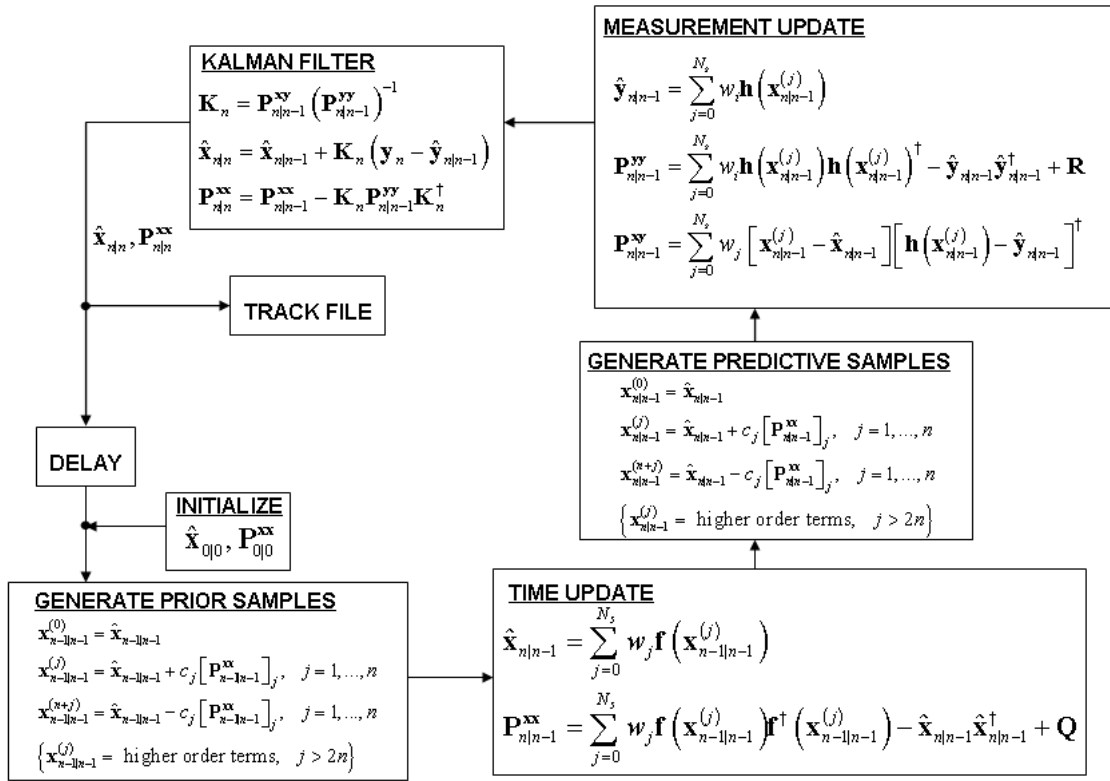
MEASUREMENT UPDATE

$\hat{\mathbf{y}}_{n|n-1} = \sum_{j=0}^{N_s} w_i \mathbf{h}\left(\mathbf{x}_{n|n-1}^{(j)}\right)$

$\mathbf{P}_{n|n-1}^{\mathbf{yy}} = \sum_{j=0}^{N_s} w_i \mathbf{h}\left(\mathbf{x}_{n|n-1}^{(j)}\right)\mathbf{h}\left(\mathbf{x}_{n|n-1}^{(j)}\right)^{\dagger} - \hat{\mathbf{y}}_{n|n-1}\hat{\mathbf{y}}_{n|n-1}^{\dagger} + \mathbf{R}$

$\mathbf{P}_{n|n-1}^{\mathbf{xy}} = \sum_{j=0}^{N_s} w_j \left[\mathbf{x}_{n|n-1}^{(j)} - \hat{\mathbf{x}}_{n|n-1}\right]\left[\mathbf{h}\left(\mathbf{x}_{n|n-1}^{(j)}\right) - \hat{\mathbf{y}}_{n|n-1}\right]^{\dagger}$

KALMAN FILTER

$\mathbf{K}_n = \mathbf{P}_{n|n-1}^{\mathbf{xy}}\left(\mathbf{P}_{n|n-1}^{\mathbf{yy}}\right)^{-1}$

$\hat{\mathbf{x}}_{n|n} = \hat{\mathbf{x}}_{n|n-1} + \mathbf{K}_n\left(\mathbf{y}_n - \hat{\mathbf{y}}_{n|n-1}\right)$

$\mathbf{P}_{n|n}^{\mathbf{xx}} = \mathbf{P}_{n|n-1}^{\mathbf{xx}} - \mathbf{K}_n\mathbf{P}_{n|n-1}^{\mathbf{yy}}\mathbf{K}_n^{\dagger}$

$\hat{\mathbf{x}}_{n|n}, \mathbf{P}_{n|n}^{\mathbf{xx}}$

TRACK FILE

DELAY

INITIALIZE
$\hat{\mathbf{x}}_{0|0}, \mathbf{P}_{0|0}^{\mathbf{xx}}$

GENERATE PREDICTIVE SAMPLES

$\mathbf{x}_{n|n-1}^{(0)} = \hat{\mathbf{x}}_{n|n-1}$

$\mathbf{x}_{n|n-1}^{(j)} = \hat{\mathbf{x}}_{n|n-1} + c_j\left[\mathbf{P}_{n|n-1}^{\mathbf{xx}}\right]_j, \quad j = 1, \dots, n$

$\mathbf{x}_{n|n-1}^{(n+j)} = \hat{\mathbf{x}}_{n|n-1} - c_j\left[\mathbf{P}_{n|n-1}^{\mathbf{xx}}\right]_j, \quad j = 1, \dots, n$

$\left\{\mathbf{x}_{n|n-1}^{(j)} = \text{ higher order terms}, \quad j > 2n\right\}$

GENERATE PRIOR SAMPLES

$\mathbf{x}_{n-1|n-1}^{(0)} = \hat{\mathbf{x}}_{n-1|n-1}$

$\mathbf{x}_{n-1|n-1}^{(j)} = \hat{\mathbf{x}}_{n-1|n-1} + c_j\left[\mathbf{P}_{n-1|n-1}^{\mathbf{xx}}\right]_j, \quad j = 1, \dots, n$

$\mathbf{x}_{n-1|n-1}^{(n+j)} = \hat{\mathbf{x}}_{n-1|n-1} - c_j\left[\mathbf{P}_{n-1|n-1}^{\mathbf{xx}}\right]_j, \quad j = 1, \dots, n$

$\left\{\mathbf{x}_{n-1|n-1}^{(j)} = \text{ higher order terms}, \quad j > 2n\right\}$

TIME UPDATE

$\hat{\mathbf{x}}_{n|n-1} = \sum_{j=0}^{N_s} w_j \mathbf{f}\left(\mathbf{x}_{n-1|n-1}^{(j)}\right)$

$\mathbf{P}_{n|n-1}^{\mathbf{xx}} = \sum_{j=0}^{N_s} w_j \mathbf{f}\left(\mathbf{x}_{n-1|n-1}^{(j)}\right)\mathbf{f}^{\dagger}\left(\mathbf{x}_{n-1|n-1}^{(j)}\right) - \hat{\mathbf{x}}_{n|n-1}\hat{\mathbf{x}}_{n|n-1}^{\dagger} + \mathbf{Q}$